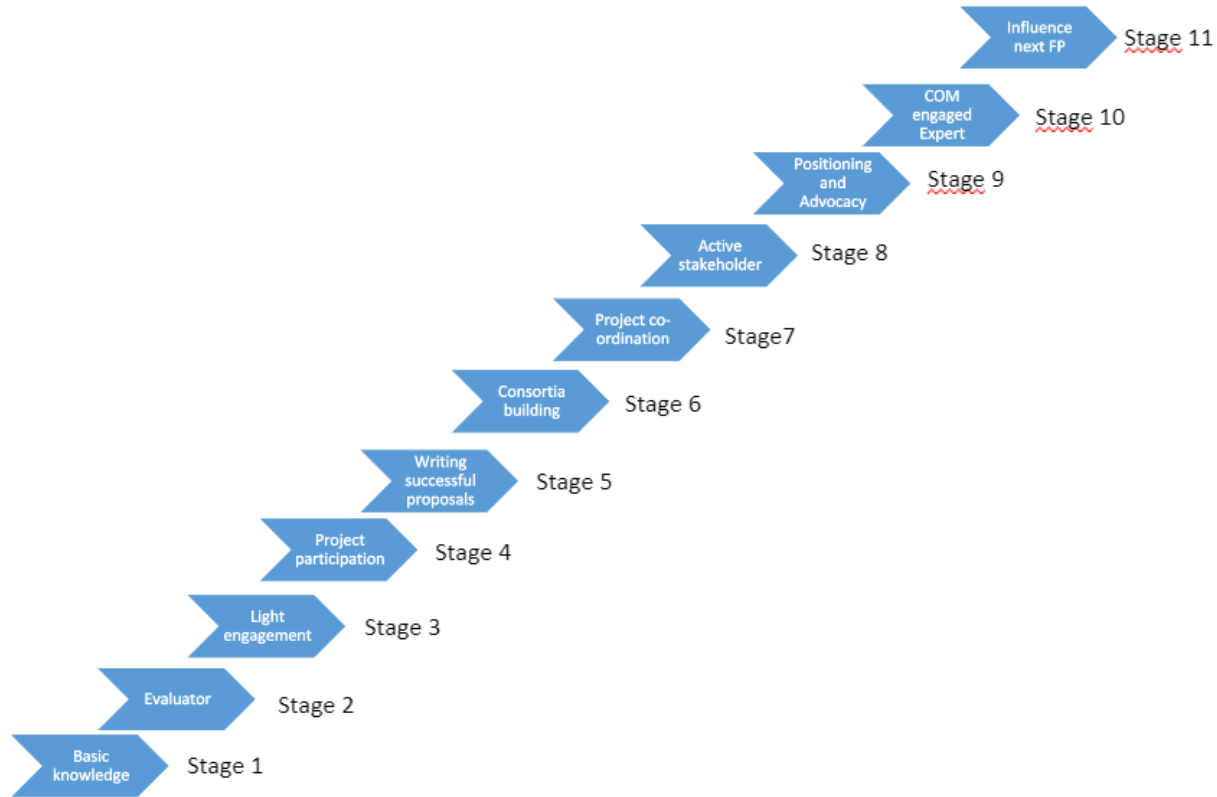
Influence next FP Stage 11

COM engaged Expert Stage 10

Positioning and Advocacy Stage 9

Active stakeholder Stage 8

Project co-ordination Stage7

Consortia building Stage 6

Writing successful proposals Stage 5

Project participation Stage 4

Light engagement Stage 3

Evaluator Stage 2

Basic knowledge Stage 1